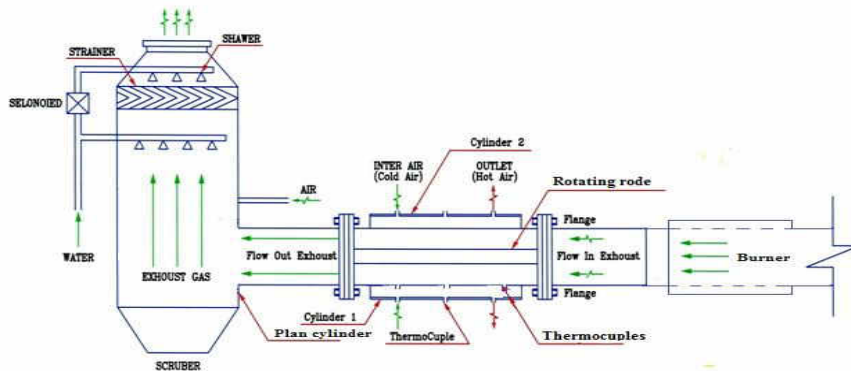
STRAINER
SHAWER
SELONOIED
WATER
EXHOUST GAS
SCRUBER
AIR
Cylinder 2
INTER AIR (Cold Air)
OUTLET (Hot Air)
Rotating rode
Flange
Flow Out Exhoust
Flow In Exhoust
Flange
Burner
Cylinder 1
Plan cylinder
ThermoCuple
Thermocuples